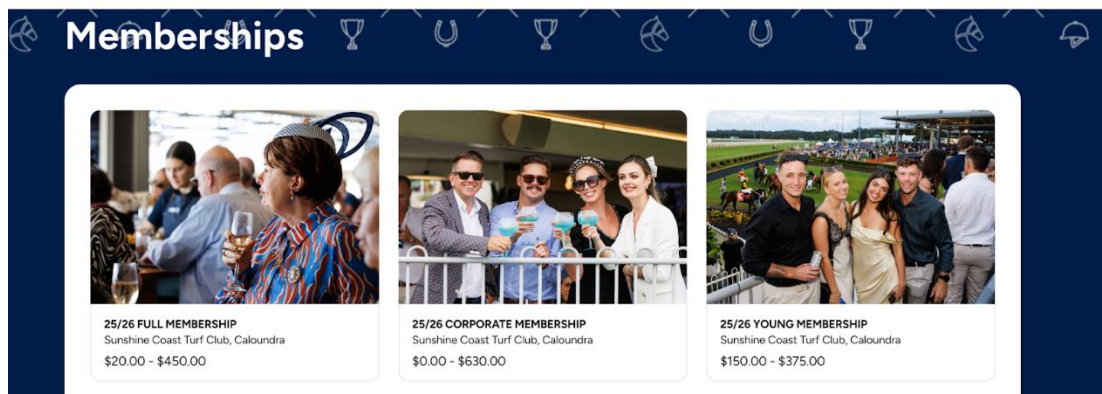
Memberships

25/26 FULL MEMBERSHIP
Sunshine Coast Turf Club, Caloundra
$20.00 - $450.00

25/26 CORPORATE MEMBERSHIP
Sunshine Coast Turf Club, Caloundra
$0.00 - $630.00

25/26 YOUNG MEMBERSHIP
Sunshine Coast Turf Club, Caloundra
$150.00 - $375.00